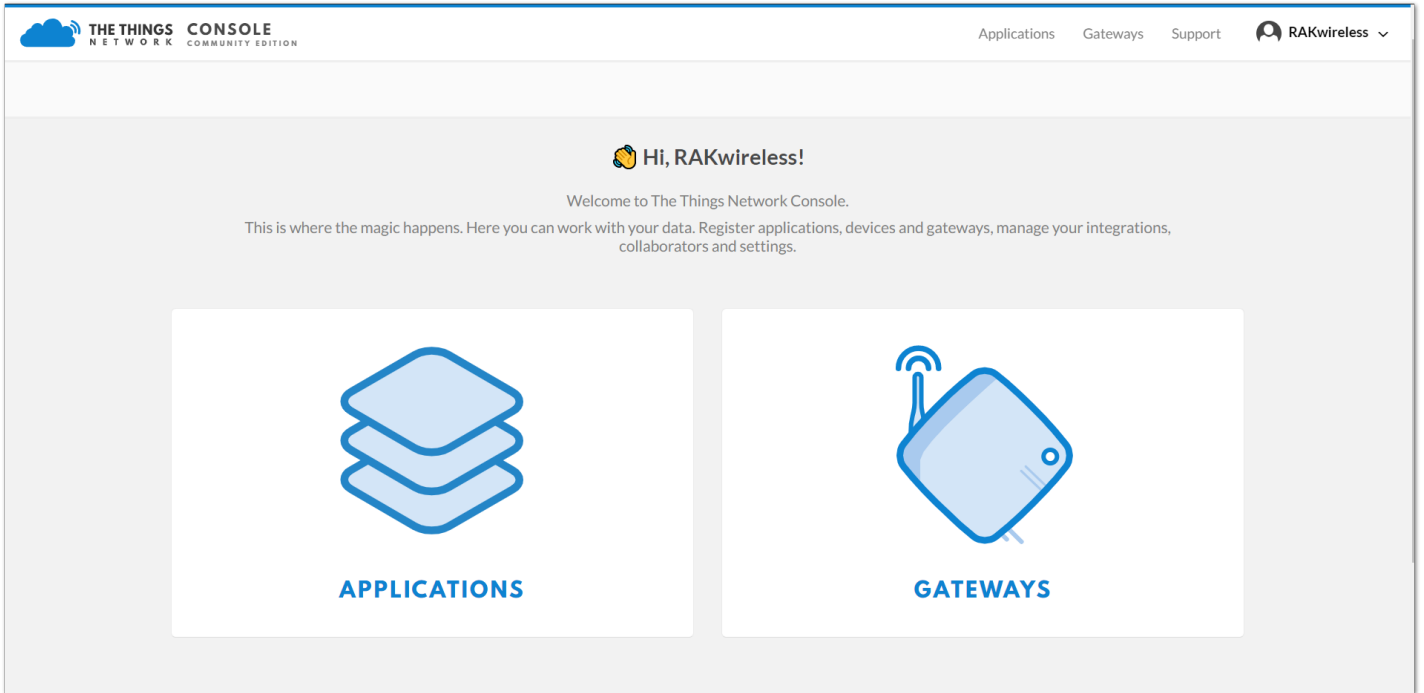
THE THINGS NETWORK CONSOLE COMMUNITY EDITION

Applications Gateways Support RAKwireless

Hi, RAKwireless!

Welcome to The Things Network Console.

This is where the magic happens. Here you can work with your data. Register applications, devices and gateways, manage your integrations, collaborators and settings.

APPLICATIONS

GATEWAYS